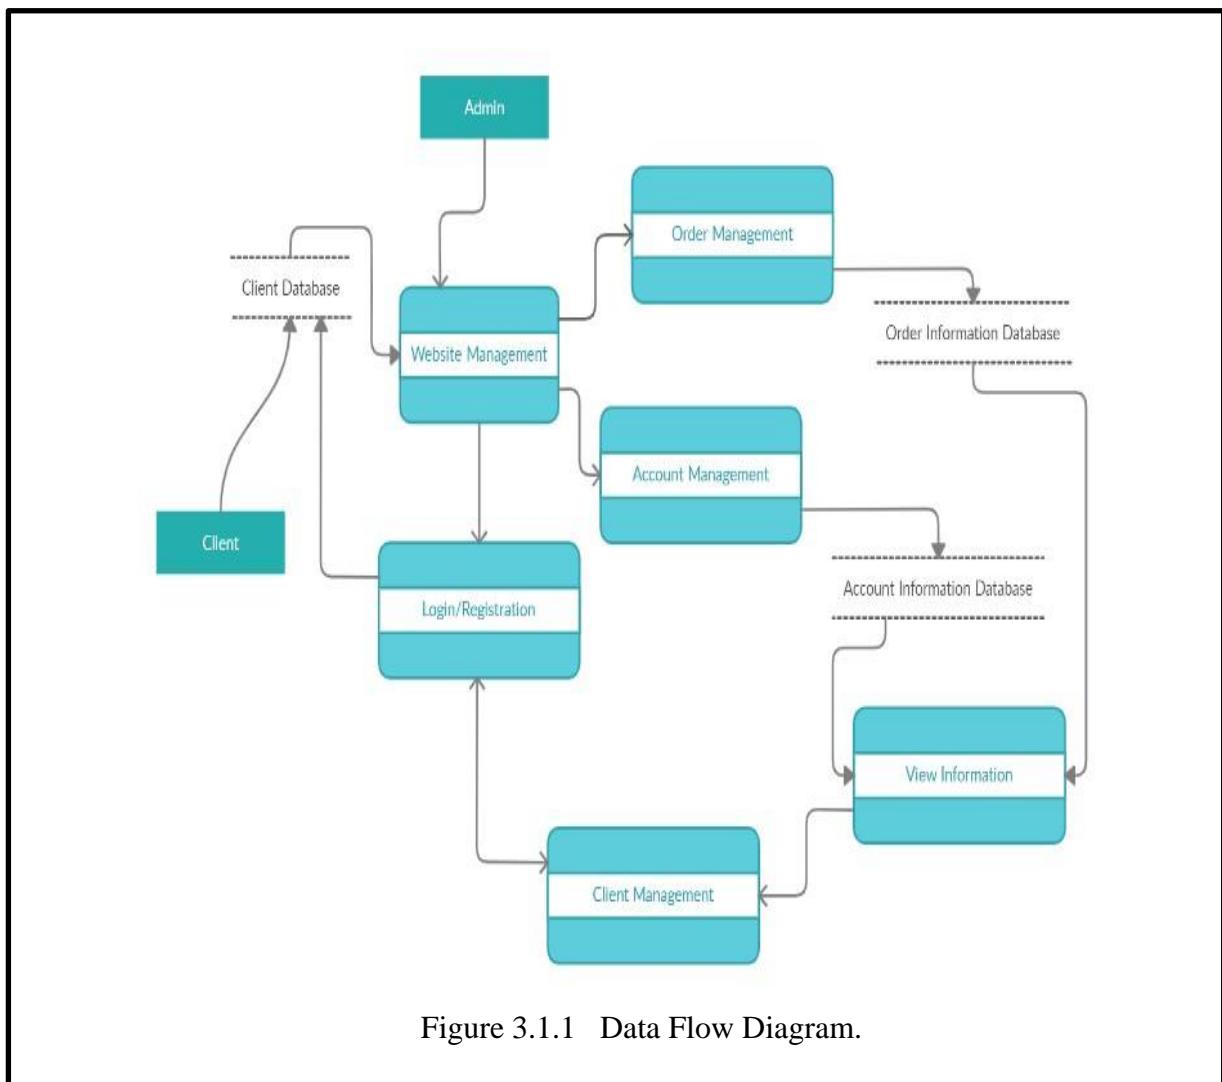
Admin

Order Management

Client Database

Website Management

Order Information Database

Account Management

Client

Login/Registration

Account Information Database

View Information

Client Management

Figure 3.1.1 Data Flow Diagram.